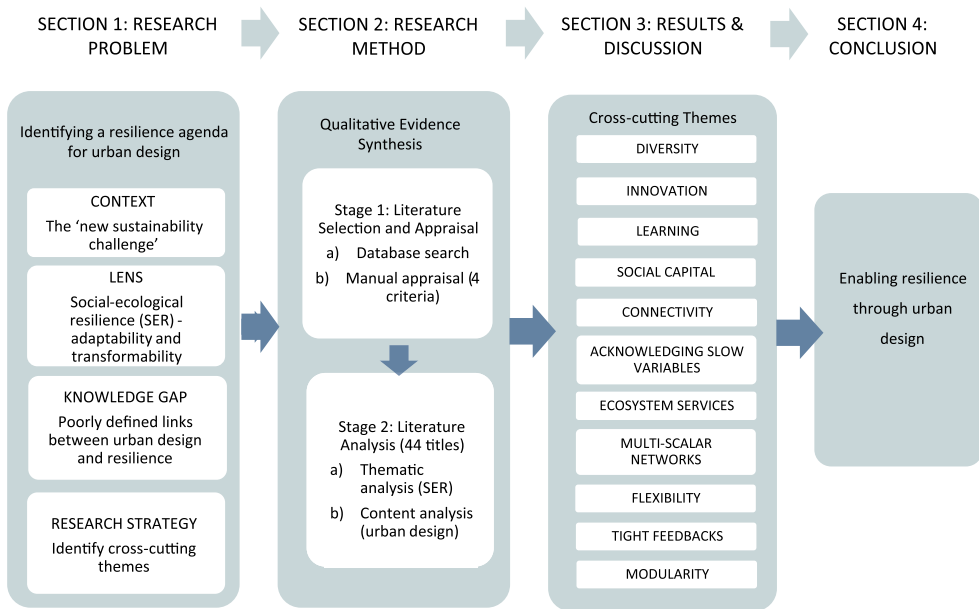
SECTION 1: RESEARCH PROBLEM

SECTION 2: RESEARCH METHOD

SECTION 3: RESULTS & DISCUSSION

SECTION 4: CONCLUSION

Identifying a resilience agenda for urban design

CONTEXT
The 'new sustainability challenge'

LENS
Social-ecological resilience (SER) - adaptability and transformability

KNOWLEDGE GAP
Poorly defined links between urban design and resilience

RESEARCH STRATEGY
Identify cross-cutting themes

Qualitative Evidence Synthesis

Stage 1: Literature Selection and Appraisal
a) Database search
b) Manual appraisal (4 criteria)

Stage 2: Literature Analysis (44 titles)
a) Thematic analysis (SER)
b) Content analysis (urban design)

Cross-cutting Themes
DIVERSITY
INNOVATION
LEARNING
SOCIAL CAPITAL
CONNECTIVITY
ACKNOWLEDGING SLOW VARIABLES
ECOSYSTEM SERVICES
MULTI-SCALAR NETWORKS
FLEXIBILITY
TIGHT FEEDBACKS
MODULARITY

Enabling resilience through urban design